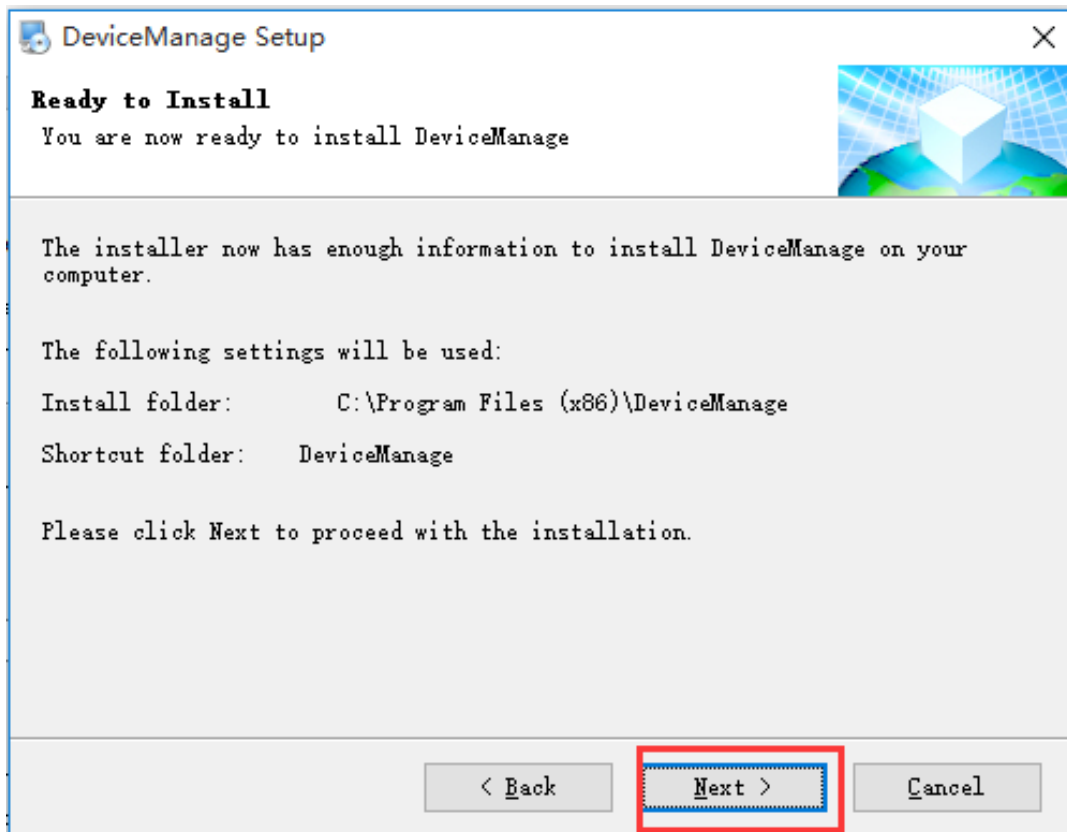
DeviceManage Setup

Ready to Install
You are now ready to install DeviceManage

The installer now has enough information to install DeviceManage on your computer.

The following settings will be used:

Install folder: C:\Program Files (x86)\DeviceManage

Shortcut folder: DeviceManage

Please click Next to proceed with the installation.

< Back | Next > | Cancel